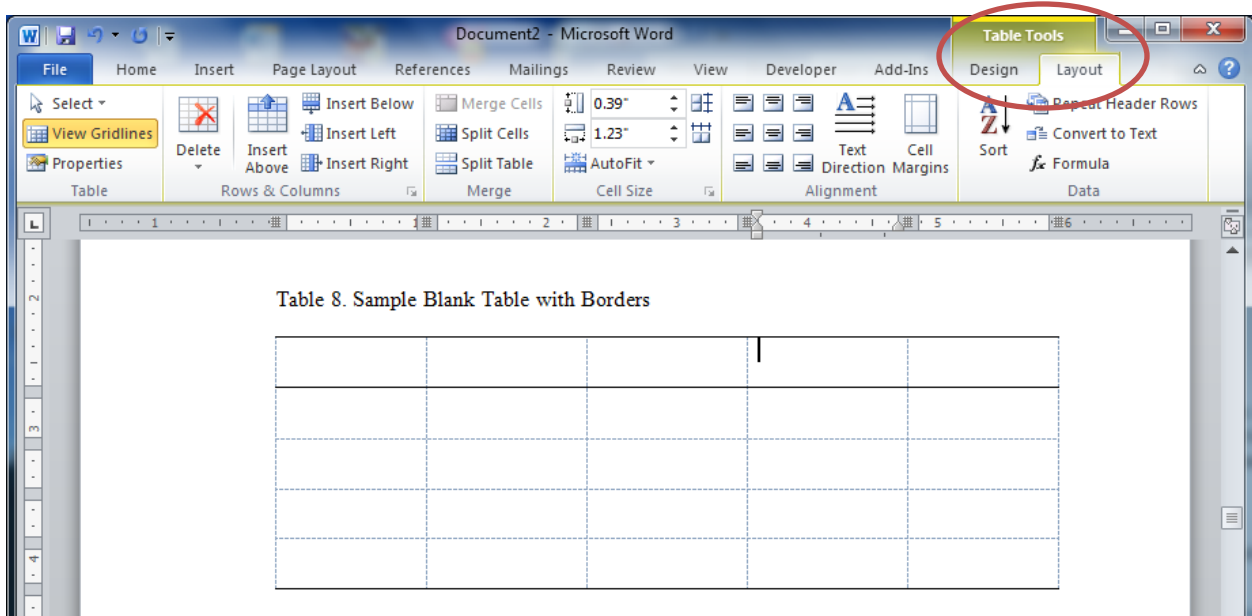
Document2 - Microsoft Word

Table Tools

File Home Insert Page Layout References Mailings Review View Developer Add-Ins Design Layout

Select
View Gridlines
Properties
Table

Delete
Insert Above
Insert Below
Insert Left
Insert Right
Rows & Columns

Merge Cells
Split Cells
Split Table
Merge

0.39"
1.23"
AutoFit
Cell Size

Text Direction
Cell Margins
Alignment

Sort
Repeat Header Rows
Convert to Text
$f_x$ Formula
Data

1 2 3 4 5 6

Table 8. Sample Blank Table with Borders

| | | | | |
|---|---|---|---|---|
| | | | | |
| | | | | |
| | | | | |
| | | | | |